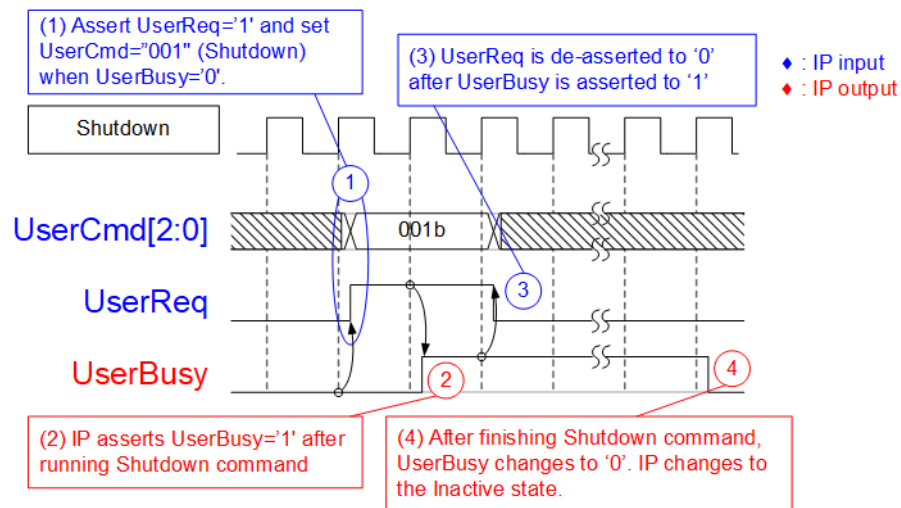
(1) Assert UserReq='1' and set UserCmd="001" (Shutdown) when UserBusy='0'.

(3) UserReq is de-asserted to '0' after UserBusy is asserted to '1'

♦ : IP input
♦ : IP output

Shutdown

1

UserCmd[2:0]

001b

3

UserReq

UserBusy

2

4

(2) IP asserts UserBusy='1' after running Shutdown command

(4) After finishing Shutdown command, UserBusy changes to '0'. IP changes to the Inactive state.